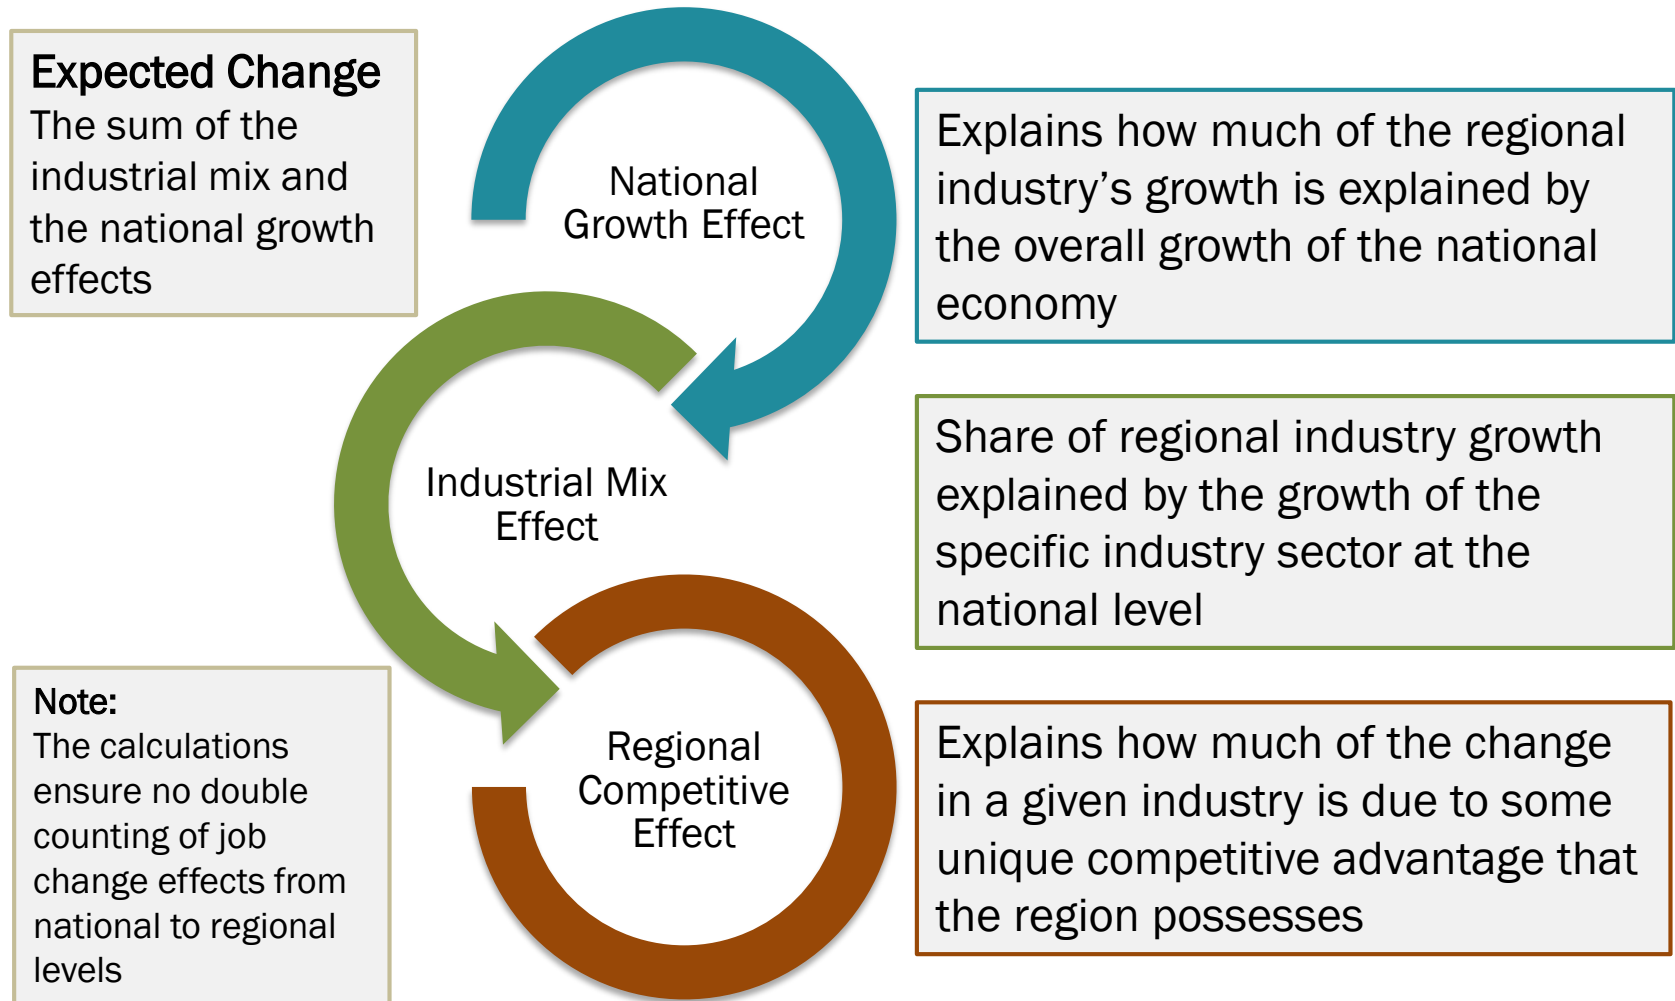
Expected Change
The sum of the industrial mix and the national growth effects

National Growth Effect

Explains how much of the regional industry’s growth is explained by the overall growth of the national economy

Industrial Mix Effect

Share of regional industry growth explained by the growth of the specific industry sector at the national level

Note:
The calculations ensure no double counting of job change effects from national to regional levels

Regional Competitive Effect

Explains how much of the change in a given industry is due to some unique competitive advantage that the region possesses